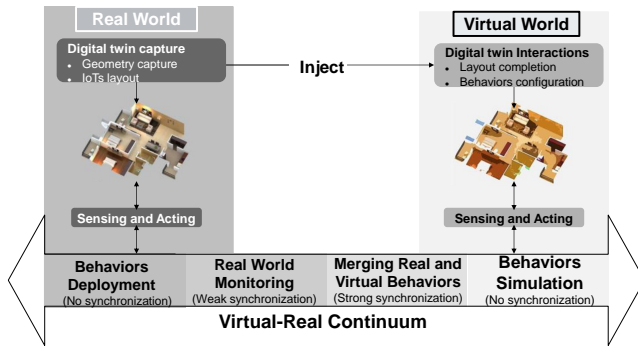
Real World

Digital twin capture
- Geometry capture
- IoTs layout

Inject

Virtual World

Digital twin Interactions
- Layout completion
- Behaviors configuration

Sensing and Acting

Sensing and Acting

Behaviors Deployment
(No synchronization)

Real World Monitoring
(Weak synchronization)

Merging Real and Virtual Behaviors
(Strong synchronization)

Behaviors Simulation
(No synchronization)

Virtual-Real Continuum